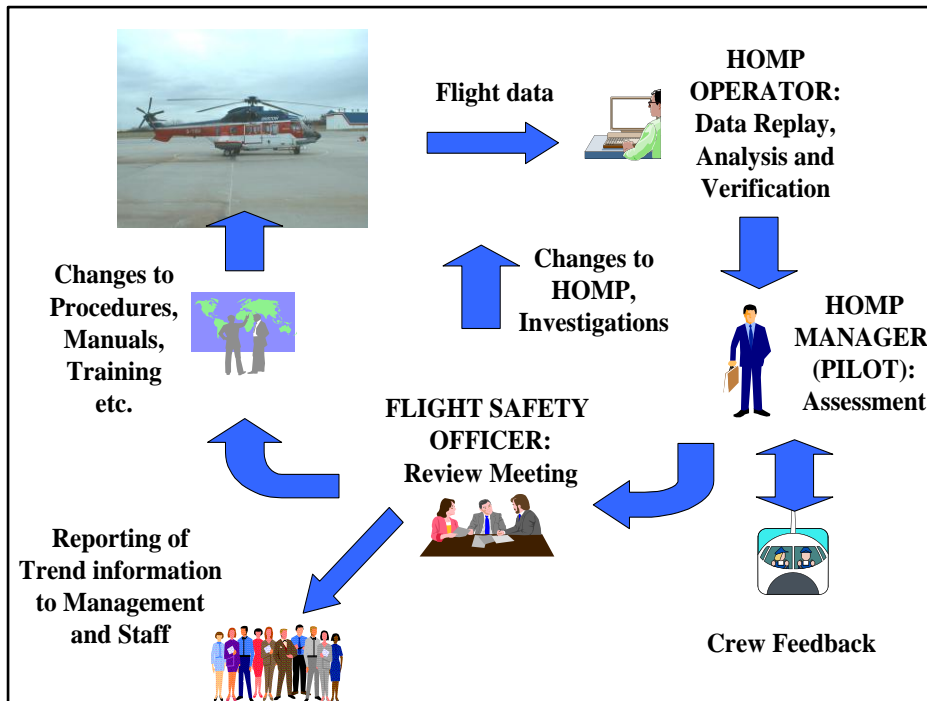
Flight data

HOMP OPERATOR: Data Replay, Analysis and Verification

Changes to Procedures, Manuals, Training etc.

Changes to HOMP, Investigations

HOMP MANAGER (PILOT): Assessment

FLIGHT SAFETY OFFICER: Review Meeting

Reporting of Trend information to Management and Staff

Crew Feedback